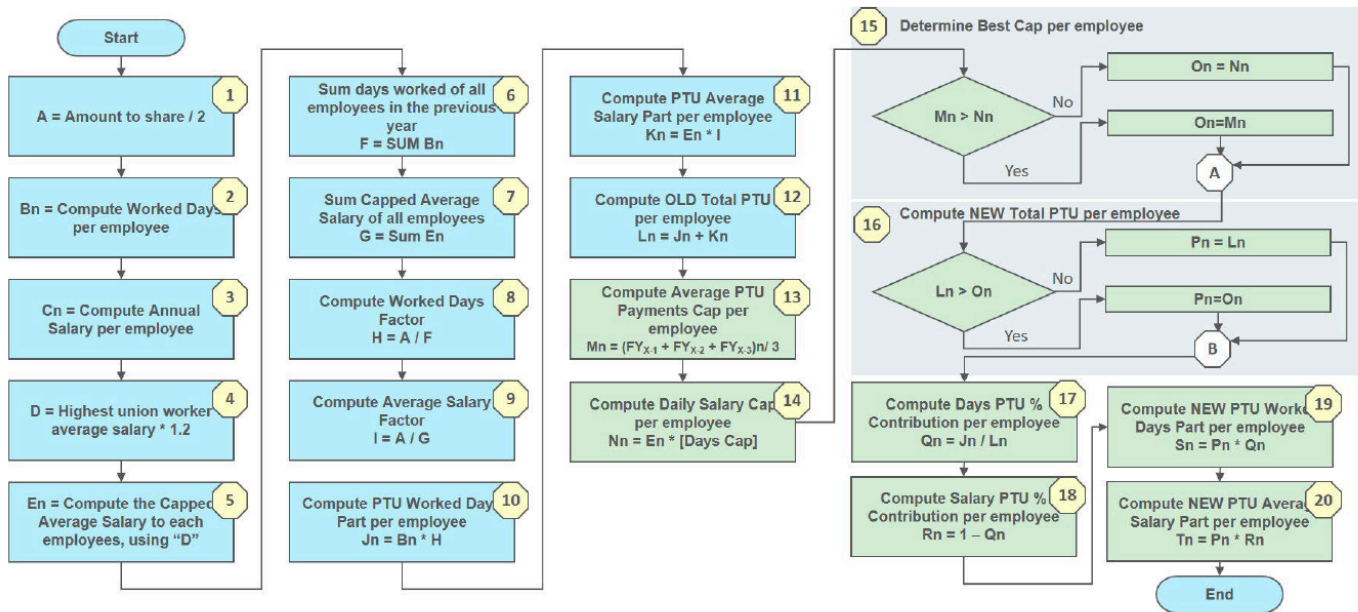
Start

1
A = Amount to share / 2

2
Bn = Compute Worked Days per employee

3
Cn = Compute Annual Salary per employee

4
D = Highest union worker average salary * 1.2

5
En = Compute the Capped Average Salary to each employees, using "D"

6
Sum days worked of all employees in the previous year
F = SUM Bn

7
Sum Capped Average Salary of all employees
G = Sum En

8
Compute Worked Days Factor
H = A / F

9
Compute Average Salary Factor
I = A / G

10
Compute PTU Worked Days Part per employee
Jn = Bn * H

11
Compute PTU Average Salary Part per employee
Kn = En * I

12
Compute OLD Total PTU per employee
Ln = Jn + Kn

13
Compute Average PTU Payments Cap per employee
Mn = $(FY_{X-1} + FY_{X-2} + FY_{X-3})$n/ 3

14
Compute Daily Salary Cap per employee
Nn = En * [Days Cap]

15
Determine Best Cap per employee

Mn > Nn
No
On = Nn
Yes
On=Mn
A

16
Compute NEW Total PTU per employee

Ln > On
No
Pn = Ln
Yes
Pn=On
B

17
Compute Days PTU % Contribution per employee
Qn = Jn / Ln

18
Compute Salary PTU % Contribution per employee
Rn = 1 – Qn

19
Compute NEW PTU Worked Days Part per employee
Sn = Pn * Qn

20
Compute NEW PTU Average Salary Part per employee
Tn = Pn * Rn

End